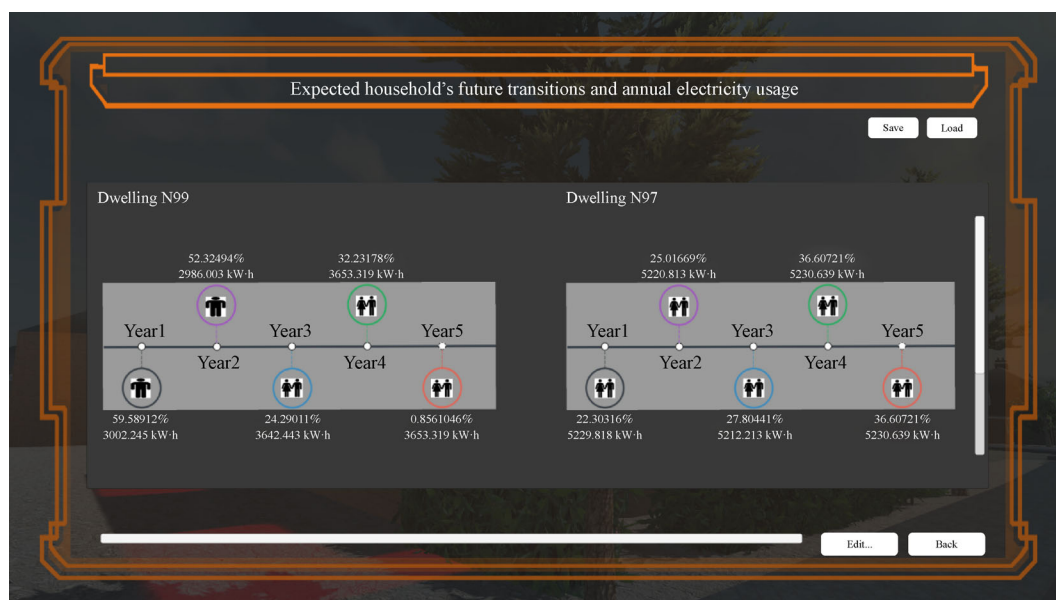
Expected household's future transitions and annual electricity usage

Save Load

Dwelling N99

52.32494%
2986.003 kW·h

32.23178%
3653.319 kW·h

Year1 Year2 Year3 Year4 Year5

59.58912%
3002.245 kW·h

24.29011%
3642.443 kW·h

0.8561046%
3653.319 kW·h

Dwelling N97

25.01669%
5220.813 kW·h

36.60721%
5230.639 kW·h

Year1 Year2 Year3 Year4 Year5

22.30316%
5229.818 kW·h

27.80441%
5212.213 kW·h

36.60721%
5230.639 kW·h

Edit... Back